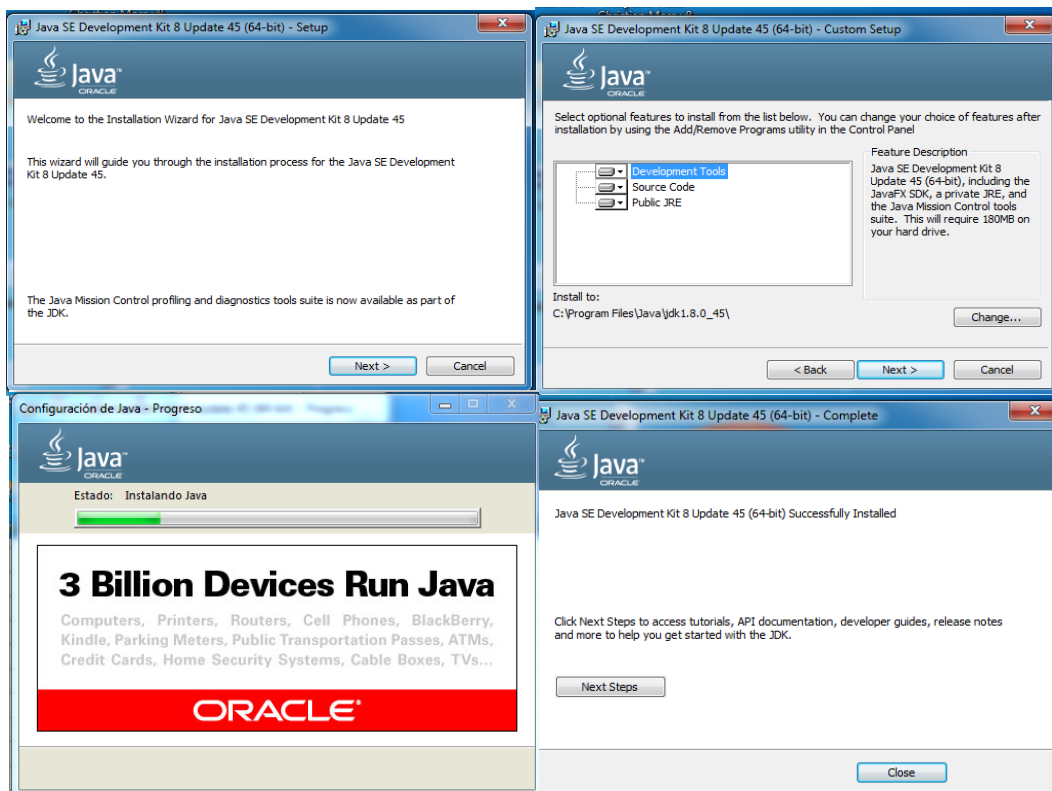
Java SE Development Kit 8 Update 45 (64-bit) - Setup

Java ORACLE

Welcome to the Installation Wizard for Java SE Development Kit 8 Update 45

This wizard will guide you through the installation process for the Java SE Development Kit 8 Update 45.

The Java Mission Control profiling and diagnostics tools suite is now available as part of the JDK.

Next > Cancel

Java SE Development Kit 8 Update 45 (64-bit) - Custom Setup

Java ORACLE

Select optional features to install from the list below. You can change your choice of features after installation by using the Add/Remove Programs utility in the Control Panel

Development Tools
Source Code
Public JRE

Feature Description
Java SE Development Kit 8 Update 45 (64-bit), including the JavaFX SDK, a private JRE, and the Java Mission Control tools suite. This will require 180MB on your hard drive.

Install to:
C:\Program Files\Java\jdk1.8.0_45\

Change...

< Back Next > Cancel

Configuración de Java - Progreso

Java ORACLE

Estado: Instalando Java

3 Billion Devices Run Java

Computers, Printers, Routers, Cell Phones, BlackBerry, Kindle, Parking Meters, Public Transportation Passes, ATMs, Credit Cards, Home Security Systems, Cable Boxes, TVs...

ORACLE

Java SE Development Kit 8 Update 45 (64-bit) - Complete

Java ORACLE

Java SE Development Kit 8 Update 45 (64-bit) Successfully Installed

Click Next Steps to access tutorials, API documentation, developer guides, release notes and more to help you get started with the JDK.

Next Steps

Close